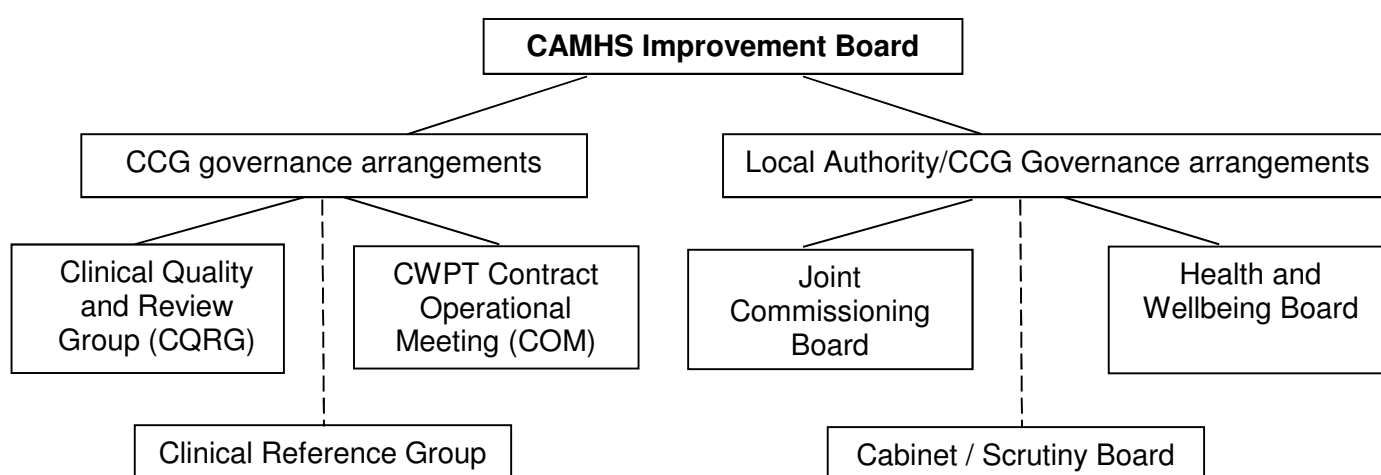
**CAMHS Improvement Board**

CCG governance arrangements

Local Authority/CCG Governance arrangements

Clinical Quality and Review Group (CQRG)

CWPT Contract Operational Meeting (COM)

Joint Commissioning Board

Health and Wellbeing Board

Clinical Reference Group

Cabinet / Scrutiny Board